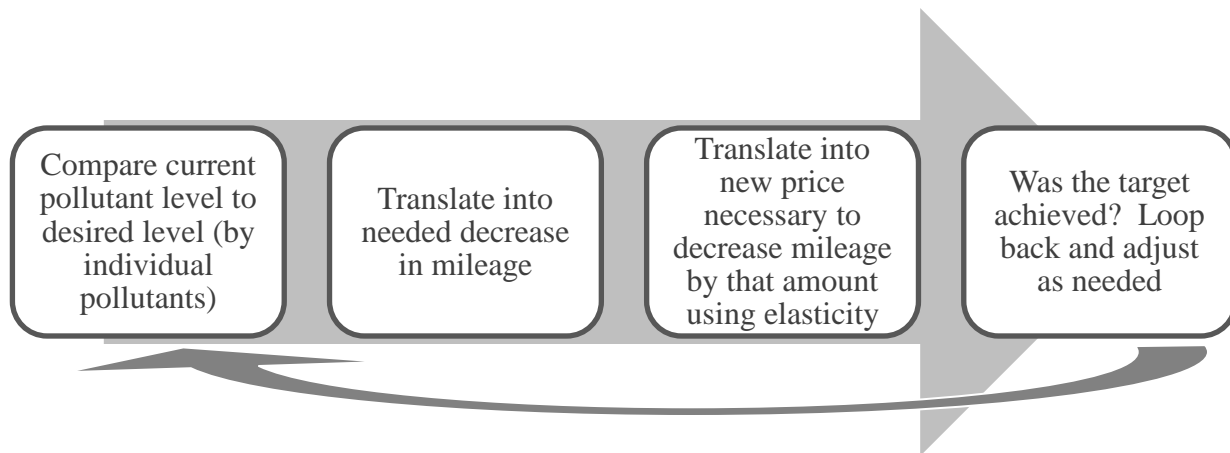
Compare current pollutant level to desired level (by individual pollutants)

Translate into needed decrease in mileage

Translate into new price necessary to decrease mileage by that amount using elasticity

Was the target achieved?  Loop back and adjust as needed